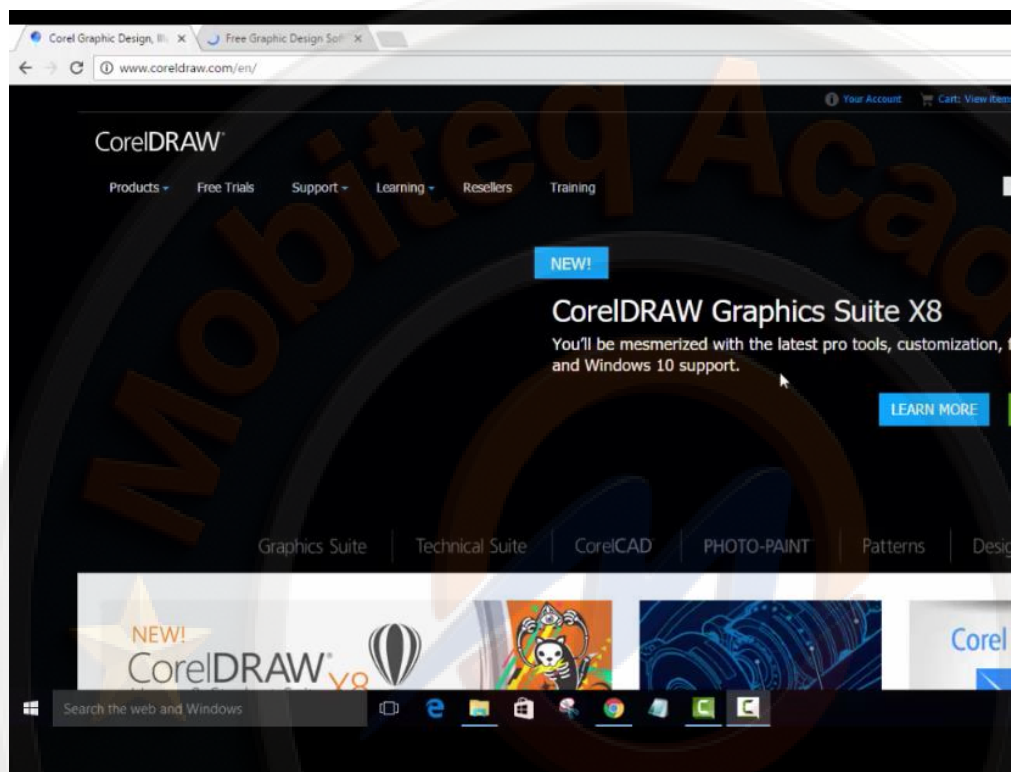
Corel Graphic Design, Ill ×
Free Graphic Design Sof ×
www.coreldraw.com/en/

Your Account
Cart: View item

CorelDRAW

Products
Free Trials
Support
Learning
Resellers
Training

NEW!

CorelDRAW Graphics Suite X8

You'll be mesmerized with the latest pro tools, customization, and Windows 10 support.

LEARN MORE

Graphics Suite
Technical Suite
CorelCAD
PHOTO-PAINT
Patterns
Desi

NEW!
CorelDRAW X8

Corel

Search the web and Windows

Mobiteq Acad